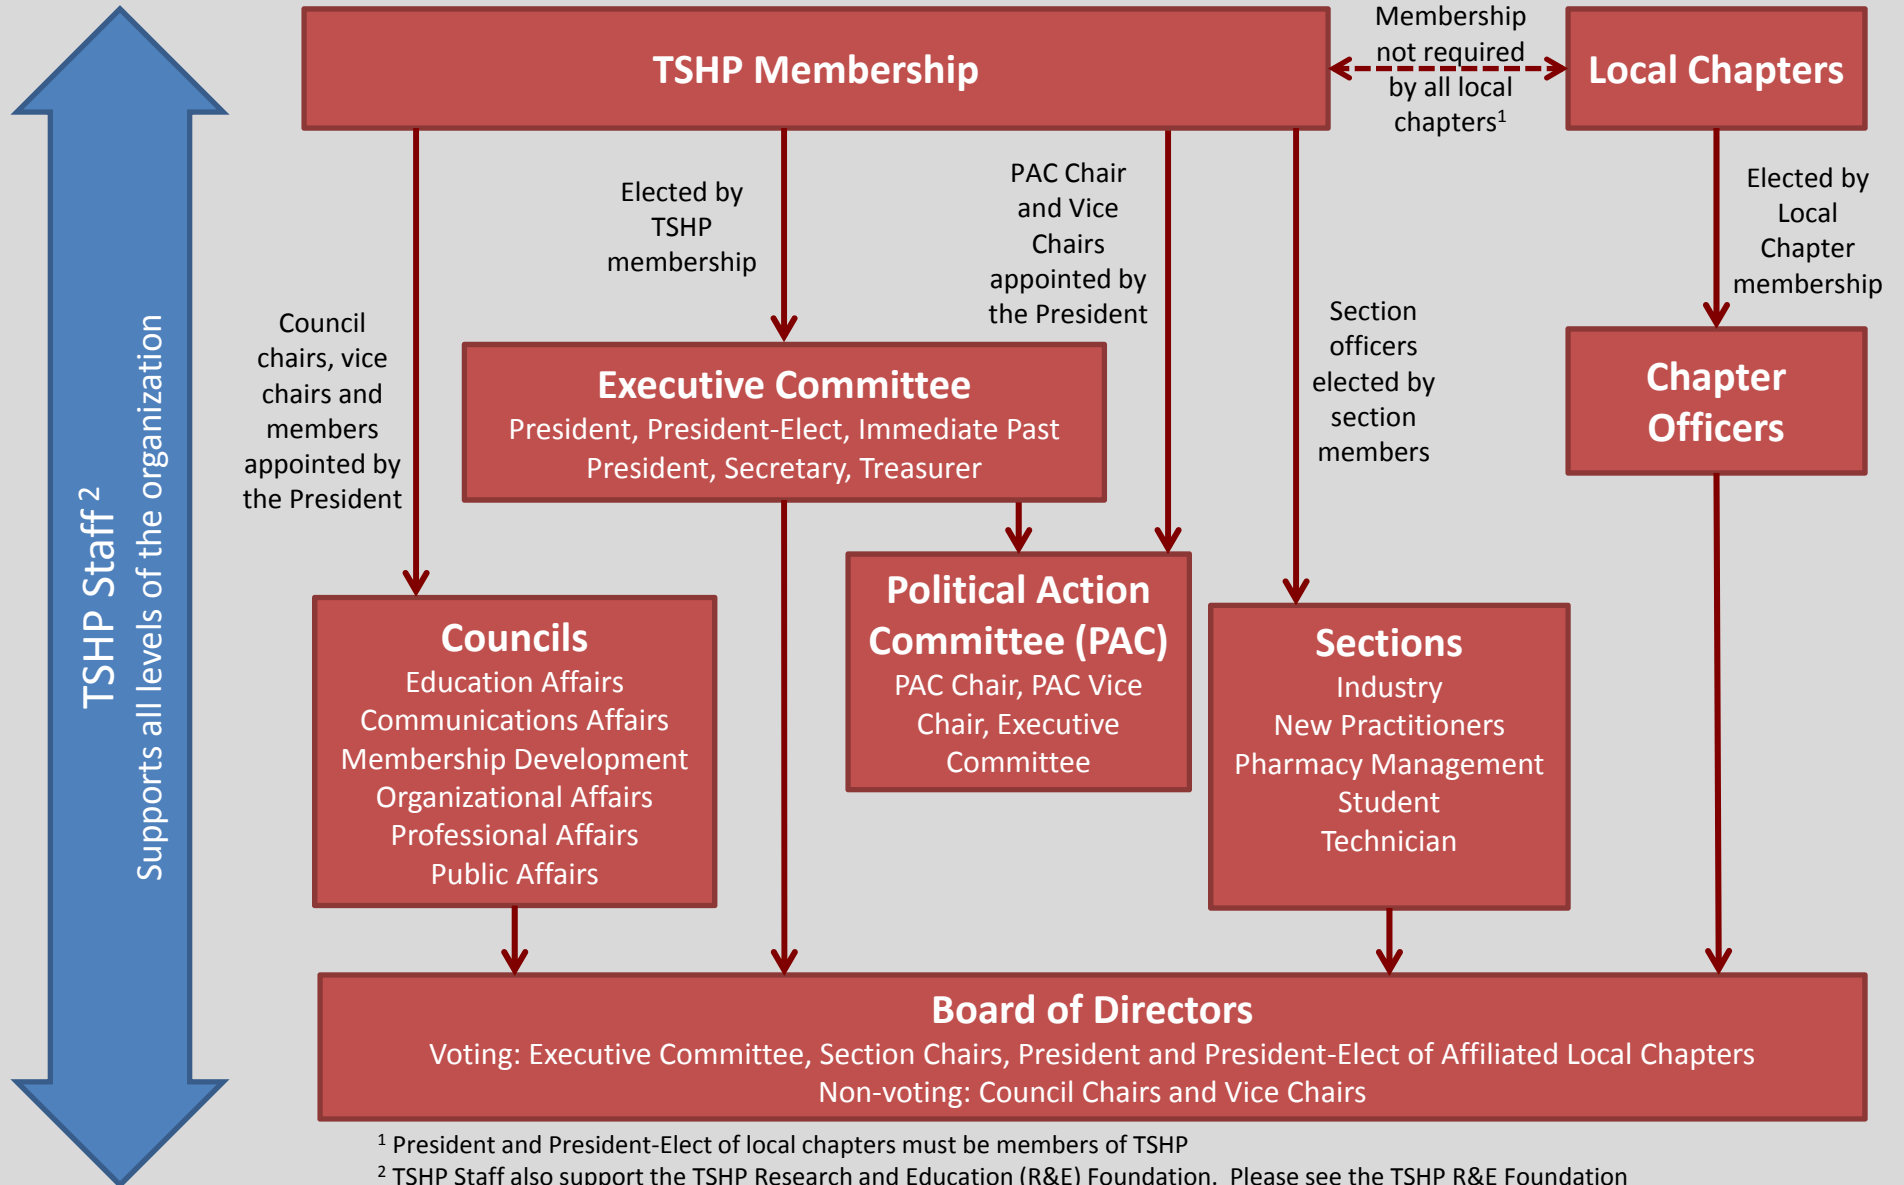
TSHP Staff $^2$
Supports all levels of the organization

TSHP Membership

Membership not required by all local chapters$^1$

Local Chapters

Elected by Local Chapter membership

Chapter Officers

Council chairs, vice chairs and members appointed by the President

Elected by TSHP membership

PAC Chair and Vice Chairs appointed by the President

Section officers elected by section members

Executive Committee
President, President-Elect, Immediate Past President, Secretary, Treasurer

Councils
Education Affairs
Communications Affairs
Membership Development
Organizational Affairs
Professional Affairs
Public Affairs

Political Action Committee (PAC)
PAC Chair, PAC Vice Chair, Executive Committee

Sections
Industry
New Practitioners
Pharmacy Management
Student
Technician

Board of Directors
Voting: Executive Committee, Section Chairs, President and President-Elect of Affiliated Local Chapters
Non-voting: Council Chairs and Vice Chairs

$^1$ President and President-Elect of local chapters must be members of TSHP
$^2$ TSHP Staff also support the TSHP Research and Education (R&E) Foundation. Please see the TSHP R&E Foundation